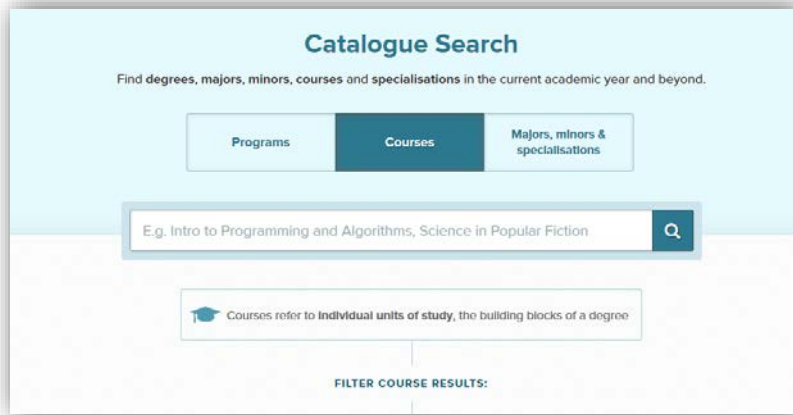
Catalogue Search

Find degrees, majors, minors, courses and specialisations in the current academic year and beyond.

Programs

Courses

Majors, minors & specialisations

E.g. Intro to Programming and Algorithms, Science in Popular Fiction

Courses refer to individual units of study, the building blocks of a degree

FILTER COURSE RESULTS: